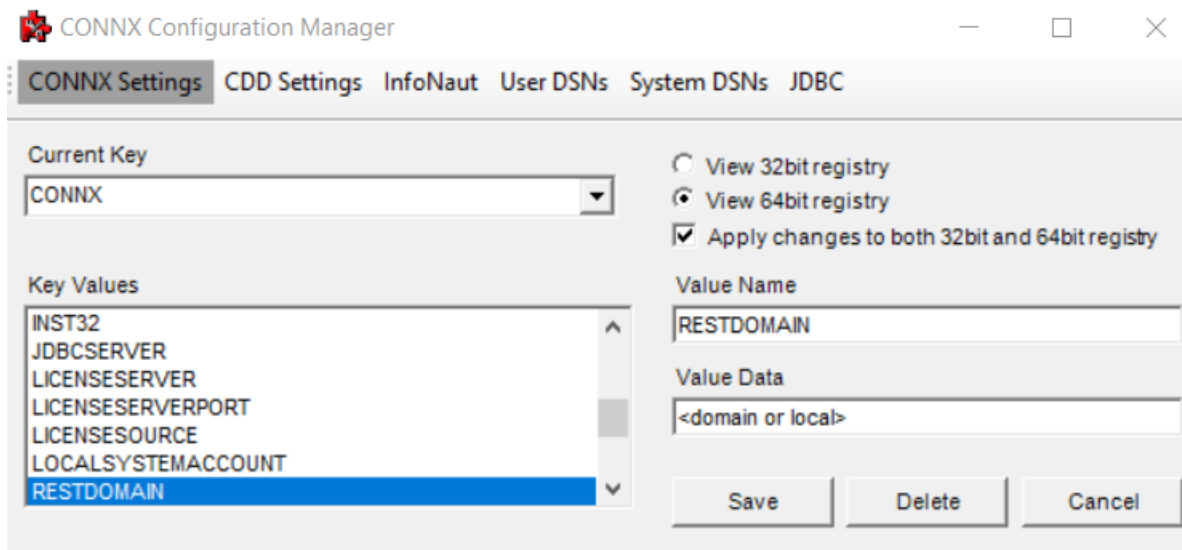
CONNX Configuration Manager

CONNX Settings CDD Settings InfoNaut User DSNs System DSNs JDBC

Current Key
CONNX

View 32bit registry
View 64bit registry
Apply changes to both 32bit and 64bit registry

Key Values
INST32
JDBCSERVER
LICENSESERVER
LICENSESERVERPORT
LICENSESOURCE
LOCALSYSTEMACCOUNT
RESTDOMAIN

Value Name
RESTDOMAIN

Value Data
<domain or local>

Save Delete Cancel